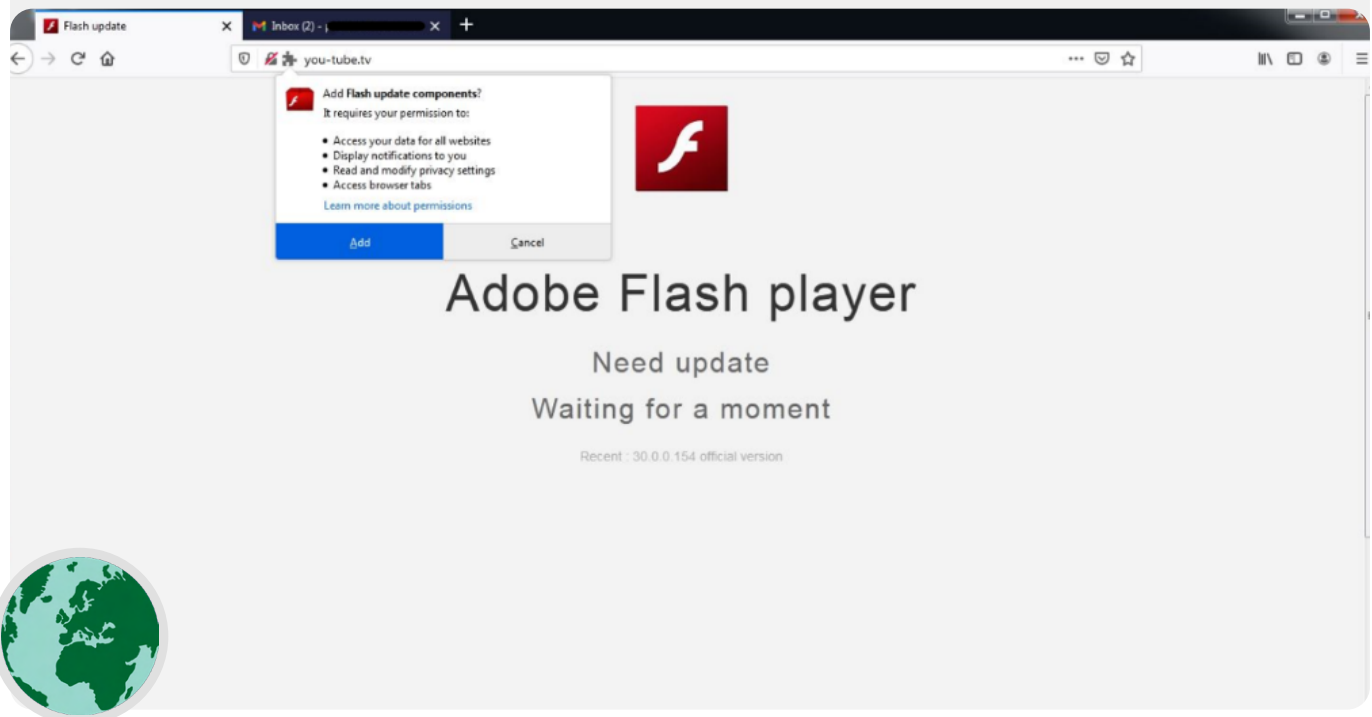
Flash update
Inbox (2) - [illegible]
you-tube.tv

Add Flash update components?
It requires your permission to:
• Access your data for all websites
• Display notifications to you
• Read and modify privacy settings
• Access browser tabs
Learn more about permissions
Add
Cancel

Adobe Flash player
Need update
Waiting for a moment
Recent : 30.0.0.154 official version